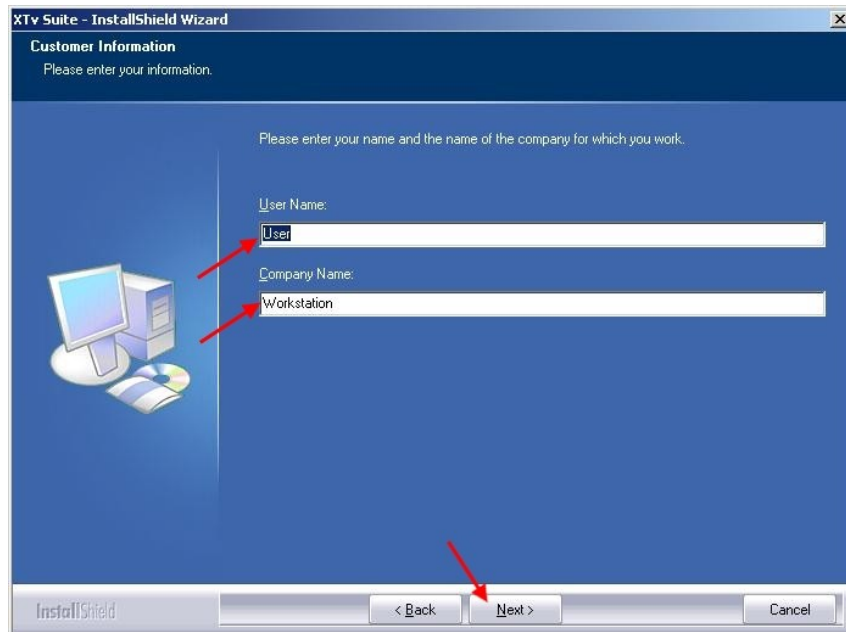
XTv Suite - InstallShield Wizard

×

Customer Information

Please enter your information.

Please enter your name and the name of the company for which you work.

User Name:

User

Company Name:

Workstation

InstallShield

< Back

Next >

Cancel